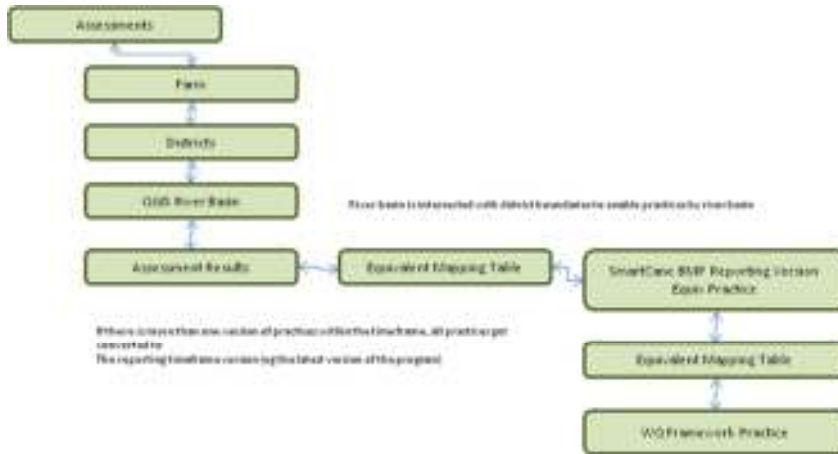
Assessments

Farm

Districts

GBR River Basin

Assessment Results

Equivalent Mapping Table

SmartCane BMP Reporting Version Equiv Practice

Equivalent Mapping Table

WQ Framework Practice

River basin is intersected with district boundaries to enable practices by river basin

If there is more than one version of practices within the timeframe, all practices get converted to
The reporting timeframe version (eg the latest version of the program)